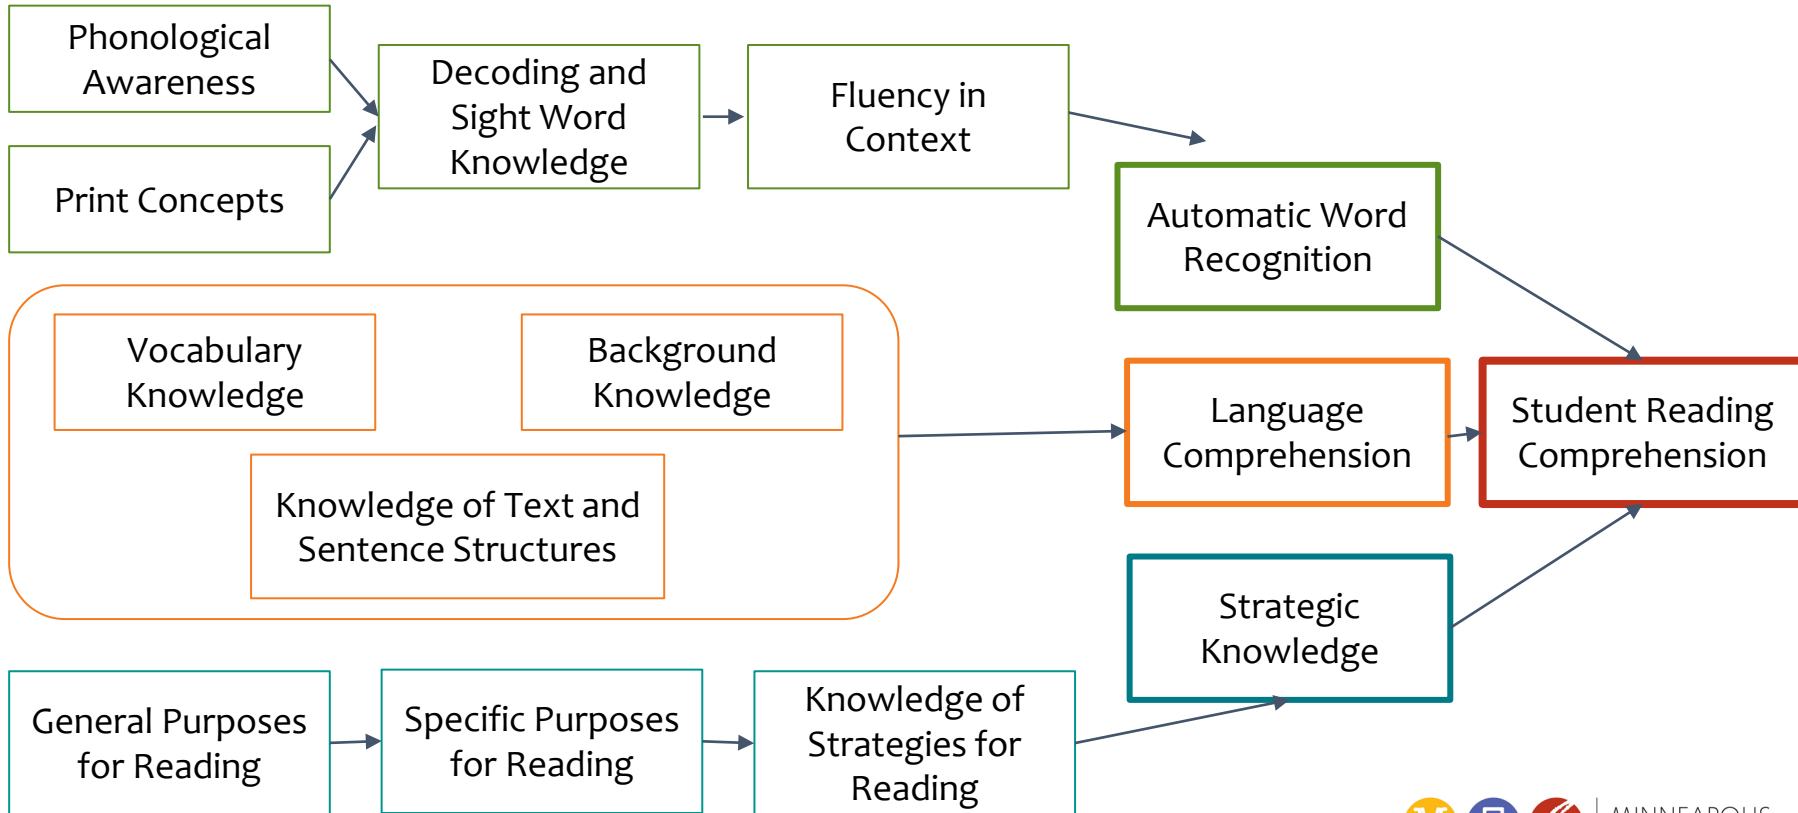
Phonological Awareness

Print Concepts

Decoding and Sight Word Knowledge

Fluency in Context

Automatic Word Recognition

Vocabulary Knowledge

Background Knowledge

Knowledge of Text and Sentence Structures

Language Comprehension

Student Reading Comprehension

Strategic Knowledge

General Purposes for Reading

Specific Purposes for Reading

Knowledge of Strategies for Reading

MINNEAPOLIS